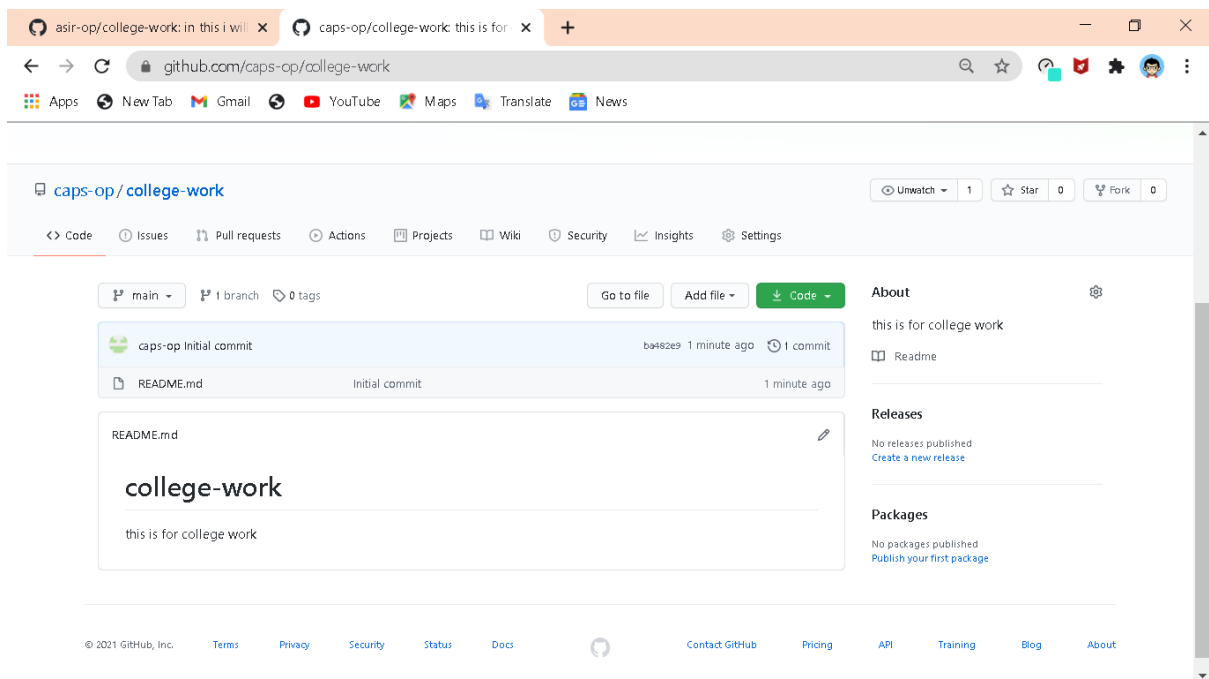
asir-op/college-work: in this i wil ×
caps-op/college-work: this is for ×
+

github.com/caps-op/college-work

Apps New Tab Gmail YouTube Maps Translate News

caps-op / college-work

Unwatch 1 Star 0 Fork 0

Code Issues Pull requests Actions Projects Wiki Security Insights Settings

main 1 branch 0 tags Go to file Add file Code

caps-op Initial commit ba482e9 1 minute ago 1 commit

README.md Initial commit 1 minute ago

README.md

college-work

this is for college work

About

this is for college work

Readme

Releases

No releases published
Create a new release

Packages

No packages published
Publish your first package

© 2021 GitHub, Inc. Terms Privacy Security Status Docs Contact GitHub Pricing API Training Blog About